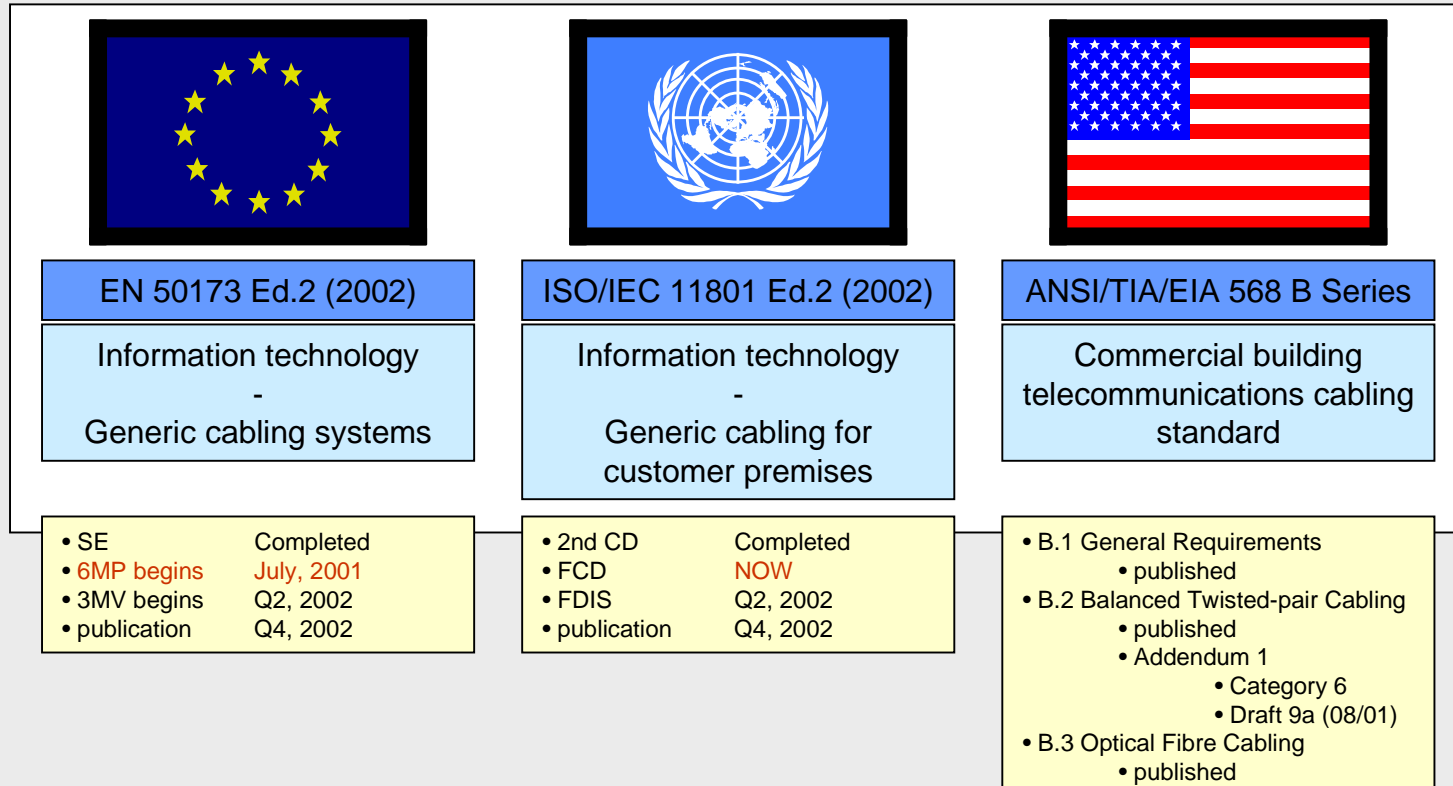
EN 50173 Ed.2 (2002)

Information technology
-
Generic cabling systems

ISO/IEC 11801 Ed.2 (2002)

Information technology
-
Generic cabling for customer premises

ANSI/TIA/EIA 568 B Series

Commercial building telecommunications cabling standard

• SE Completed
• 6MP begins July, 2001
• 3MV begins Q2, 2002
• publication Q4, 2002

• 2nd CD Completed
• FCD NOW
• FDIS Q2, 2002
• publication Q4, 2002

• B.1 General Requirements
• published
• B.2 Balanced Twisted-pair Cabling
• published
• Addendum 1
• Category 6
• Draft 9a (08/01)
• B.3 Optical Fibre Cabling
• published